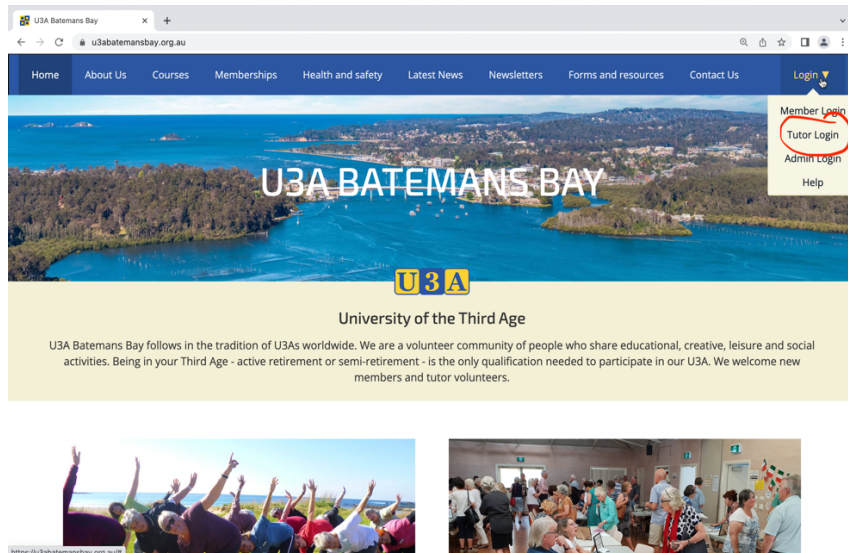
U3A Batemans Bay

u3abatemansbay.org.au

Home About Us Courses Memberships Health and safety Latest News Newsletters Forms and resources Contact Us Login

Member Login
Tutor Login
Admin Login
Help

U3A BATEMANS BAY

U3A

University of the Third Age

U3A Batemans Bay follows in the tradition of U3As worldwide. We are a volunteer community of people who share educational, creative, leisure and social activities. Being in your Third Age - active retirement or semi-retirement - is the only qualification needed to participate in our U3A. We welcome new members and tutor volunteers.

https://u3abatemansbay.org.au/#